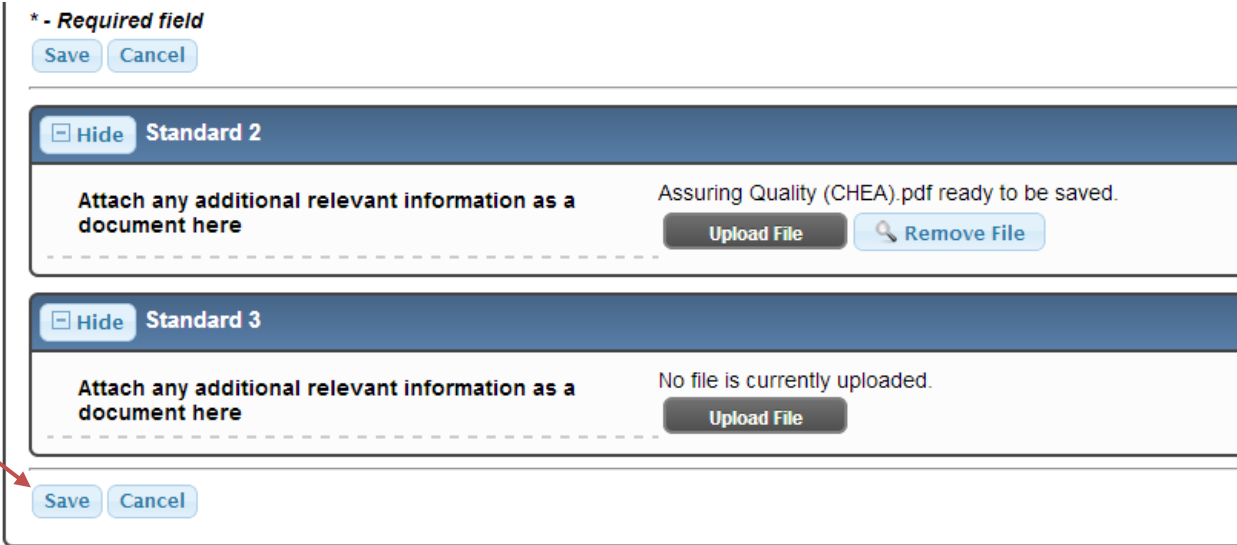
* - Required field

Save Cancel

Hide Standard 2

Attach any additional relevant information as a document here

Assuring Quality (CHEA).pdf ready to be saved.

Upload File Remove File

Hide Standard 3

Attach any additional relevant information as a document here

No file is currently uploaded.

Upload File

Save Cancel